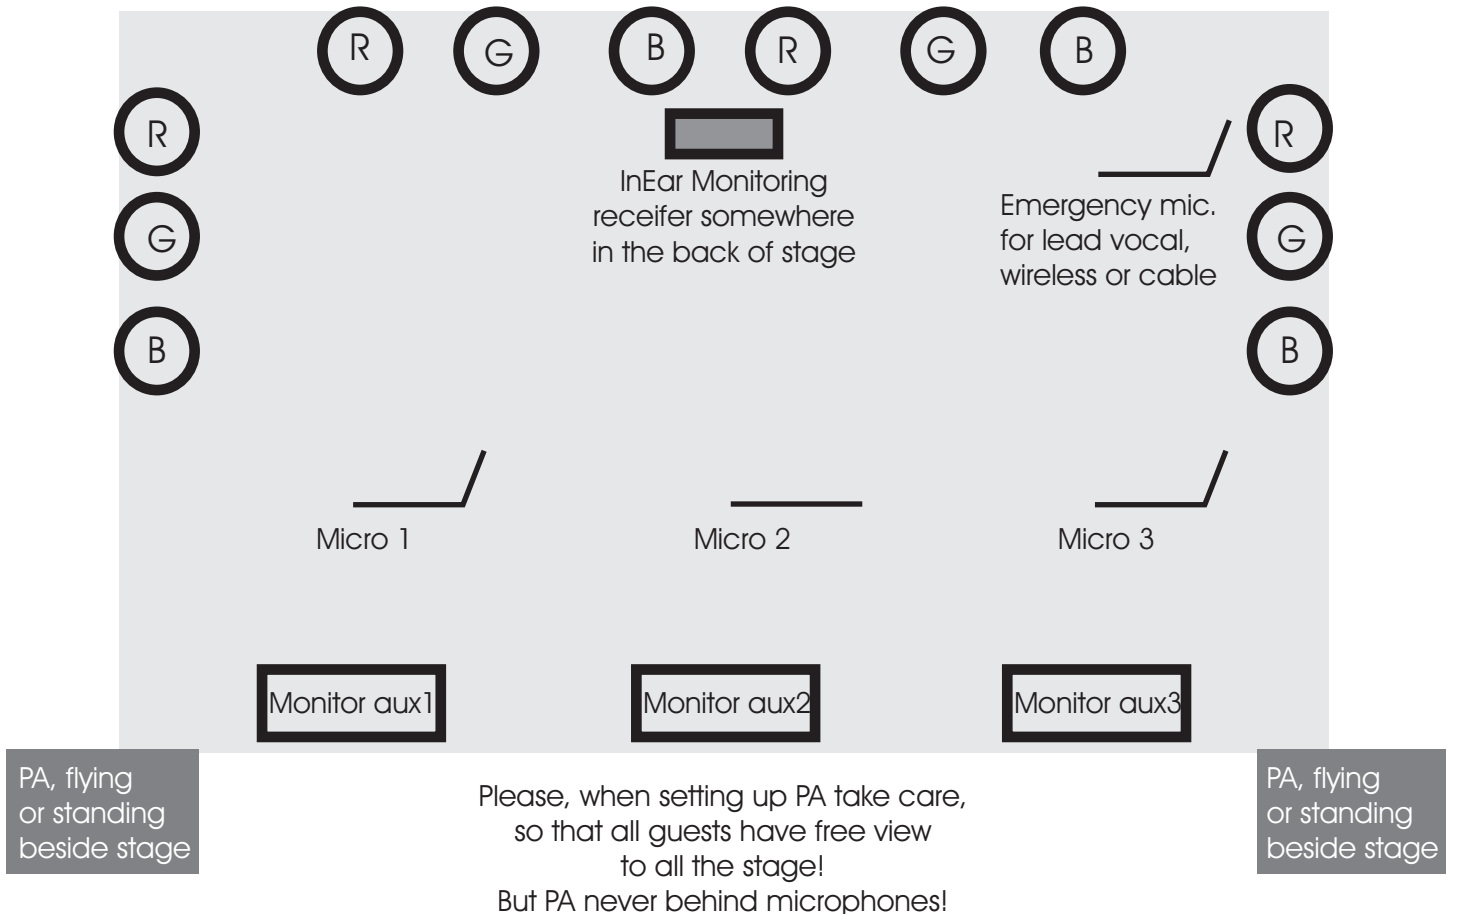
R G B R G B

R
G
B

InEar Monitoring receifer somewhere in the back of stage

R
G
B

Emergency mic. for lead vocal, wireless or cable

Micro 1

Micro 2

Micro 3

Monitor aux1

Monitor aux2

Monitor aux3

PA, flying or standing beside stage

Please, when setting up PA take care, so that all guests have free view to all the stage!
But PA never behind microphones!

PA, flying or standing beside stage